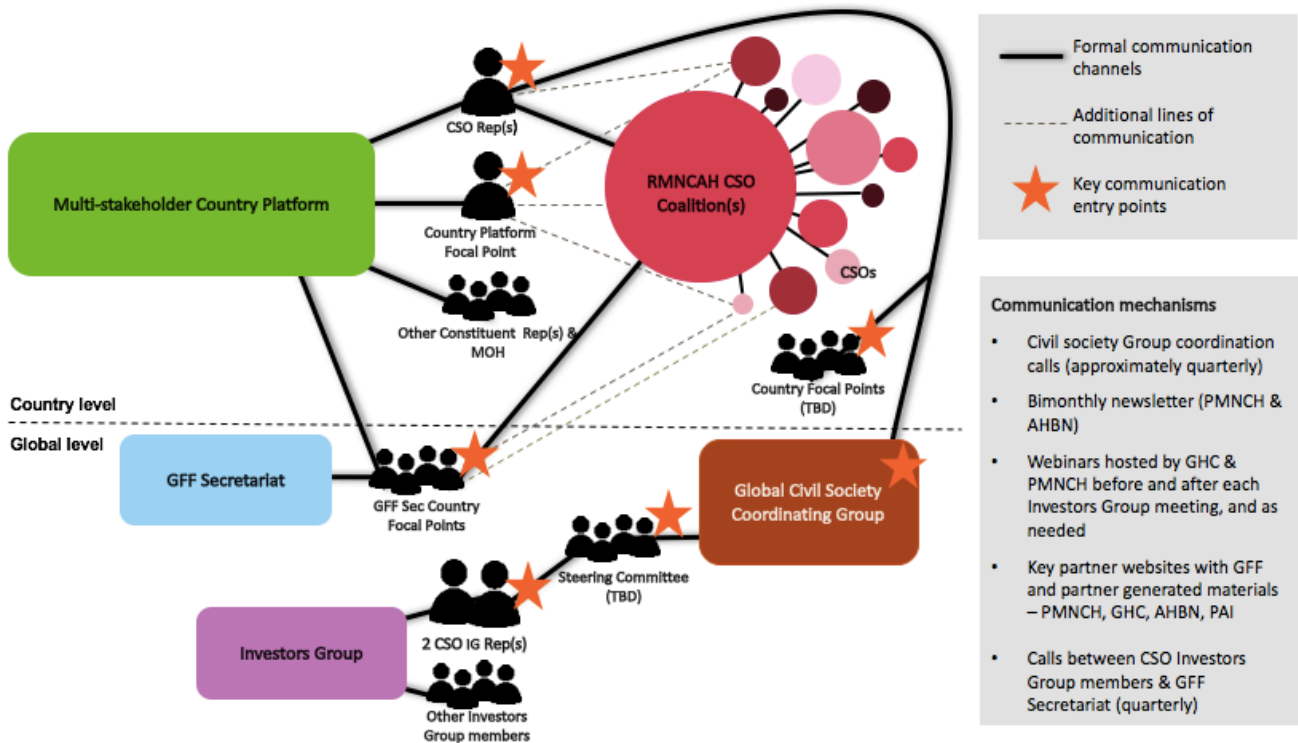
CSO Rep(s)

Multi-stakeholder Country Platform

Country Platform Focal Point

Other Constituent Rep(s) & MOH

RMNCAH CSO Coalition(s)

CSOs

Country Focal Points (TBD)

Country level

Global level

GFF Secretariat

GFF Sec Country Focal Points

Global Civil Society Coordinating Group

Steering Committee (TBD)

2 CSO IG Rep(s)

Investors Group

Other Investors Group members

Formal communication channels

Additional lines of communication

Key communication entry points

Communication mechanisms

• Civil society Group coordination calls (approximately quarterly)

• Bimonthly newsletter (PMNCH & AHBN)

• Webinars hosted by GHC & PMNCH before and after each Investors Group meeting, and as needed

• Key partner websites with GFF and partner generated materials – PMNCH, GHC, AHBN, PAI

• Calls between CSO Investors Group members & GFF Secretariat (quarterly)